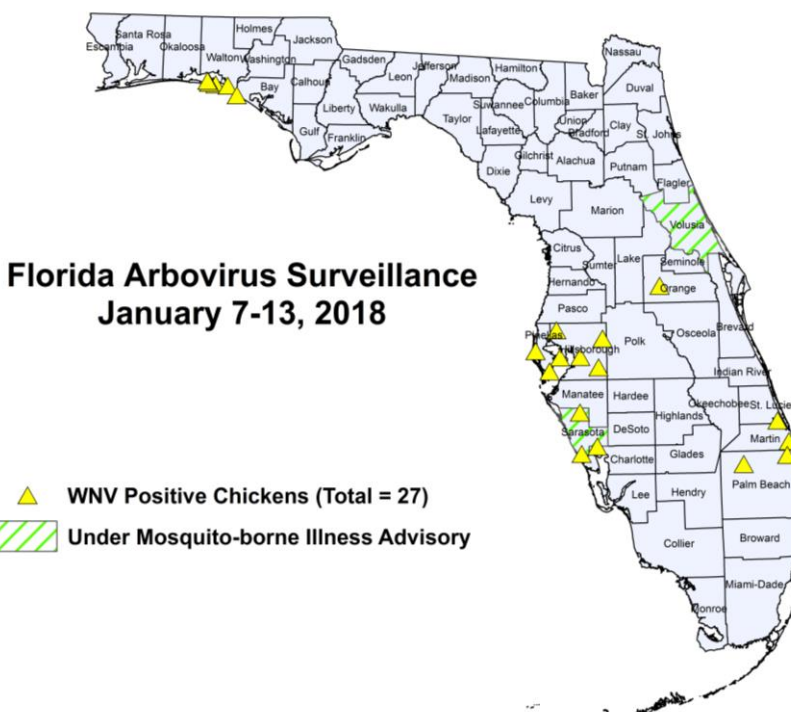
Florida Arbovirus Surveillance
January 7-13, 2018

WNV Positive Chickens (Total = 27)
Under Mosquito-borne Illness Advisory

Escambia
Santa Rosa
Okaloosa
Walton
Holmes
Washington
Jackson
Bay
Calhoun
Gadsden
Leon
Jefferson
Madison
Hamilton
Nassau
Duval
Baker
Columbia
Suwannee
Liberty
Wakulla
Gulf
Franklin
Taylor
Lafayette
Union
Bradford
Clay
St. Johns
Gilchrist
Alachua
Putnam
Dixie
Flagler
Levy
Marion
Volusia
Citrus
Sumter
Lake
Seminole
Hernando
Orange
Pasco
Pinellas
Hillsborough
Polk
Osceola
Brevard
Indian River
Manatee
Hardee
Highlands
Okeechobee
St. Lucie
Sarasota
DeSoto
Martin
Charlotte
Glades
Palm Beach
Lee
Hendry
Collier
Broward
Miami-Dade
Monroe